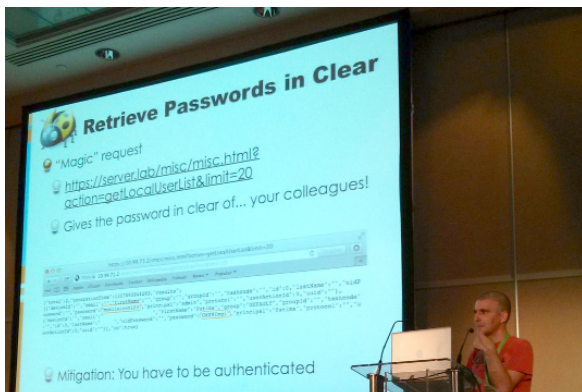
Retrieve Passwords in Clear

"Magic" request

https://server.lab/misc/misc.html?action=getLocalUserList&limit=20

Gives the password in clear of... your colleagues!

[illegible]

Mitigation: You have to be authenticated